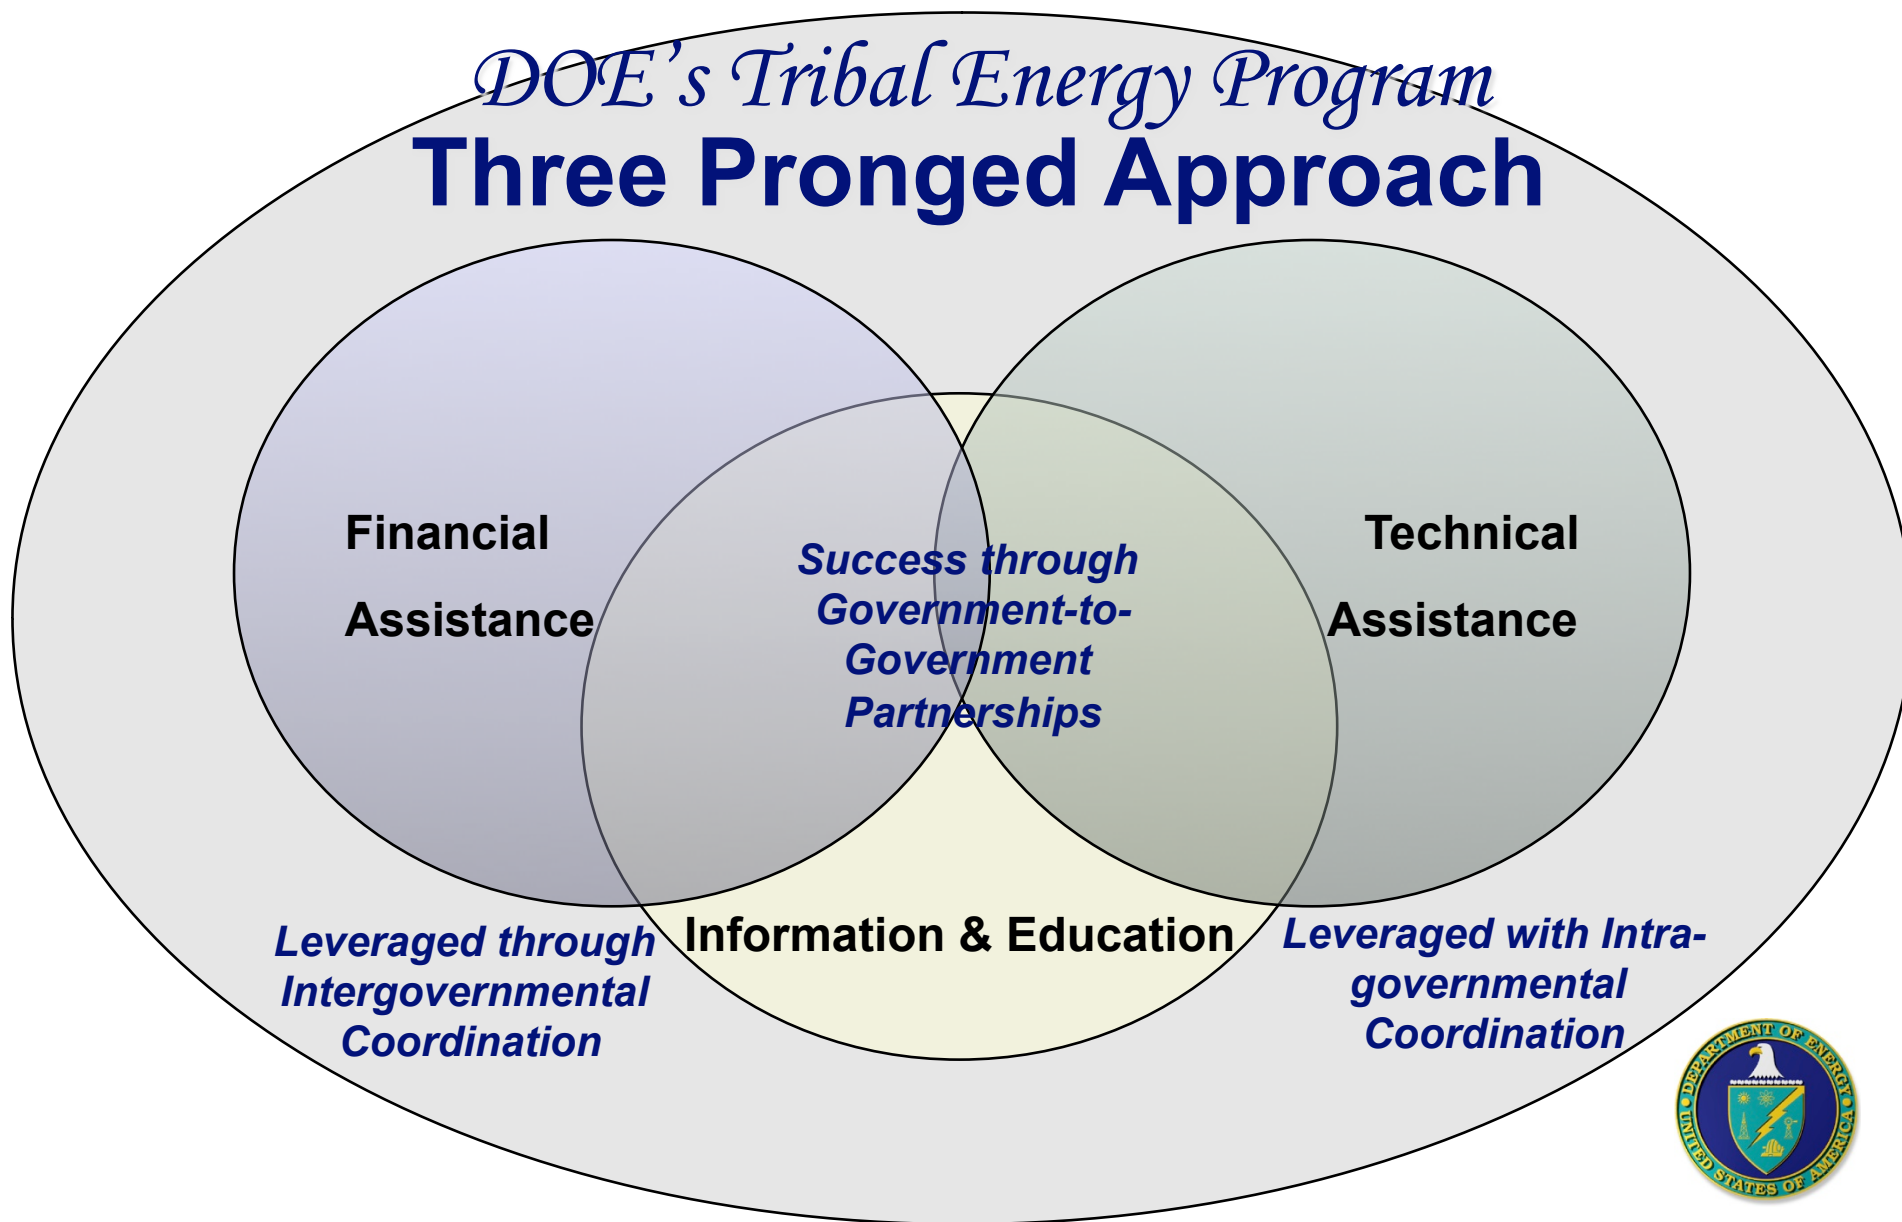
DOE's Tribal Energy Program

Three Pronged Approach

Financial

Assistance

Success through Government-to-Government Partnerships

Technical

Assistance

Information & Education

Leveraged through Intergovernmental Coordination

Leveraged with Intra-governmental Coordination

DEPARTMENT OF ENERGY

UNITED STATES OF AMERICA